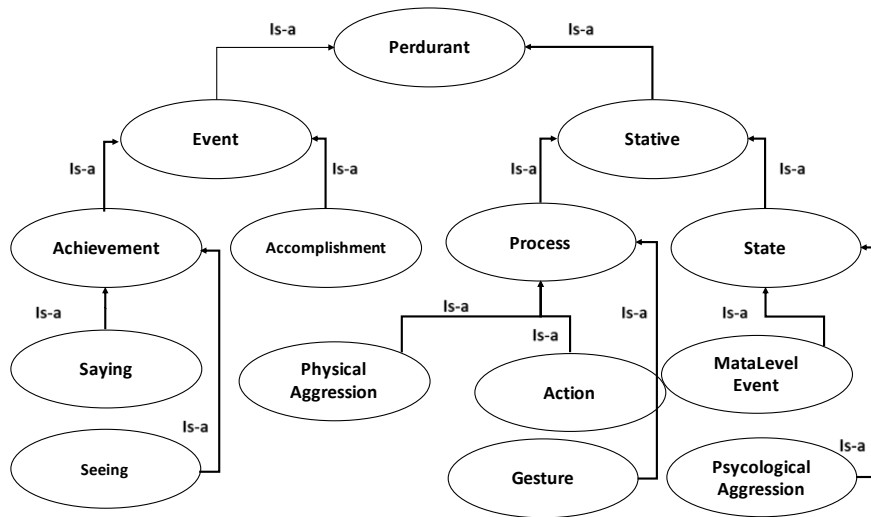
Perdurant

Is-a

Is-a

Event

Stative

Is-a

Is-a

Is-a

Is-a

Achievement

Accomplishment

Process

State

Is-a

Is-a

Is-a

Is-a

Is-a

Saying

Physical Aggression

Action

MataLevel Event

Is-a

Is-a

Seeing

Gesture

Psycological Aggression